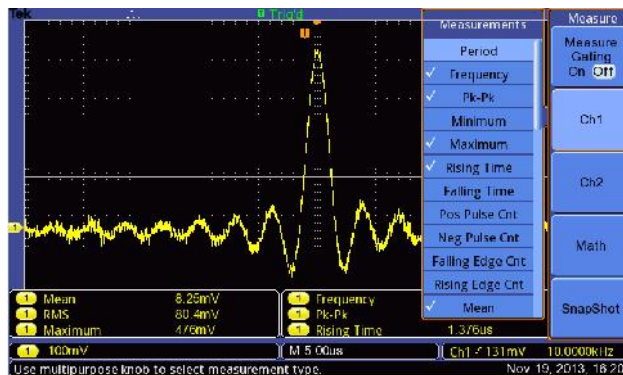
Tek

Trig'd

U

Measurements

Period

✓ Frequency

✓ Pk-Pk

Minimum

✓ Maximum

✓ Rising Time

Falling Time

Pos Pulse Cnt

Neg Pulse Cnt

Falling Edge Cnt

Rising Edge Cnt

✓ Mean

Measure

Measure Gating On Off

Ch1

Ch2

Math

SnapShot

1 Mean 8.25mV

1 RMS 80.4mV

1 Maximum 476mV

1 Frequency

1 Pk-Pk

1 Rising Time 1.376us

1 100mV

M 5.00us

Ch1 ⟋ 131mV

10.0000kHz

Use multipurpose knob to select measurement type.

Nov 19, 2013 18:20